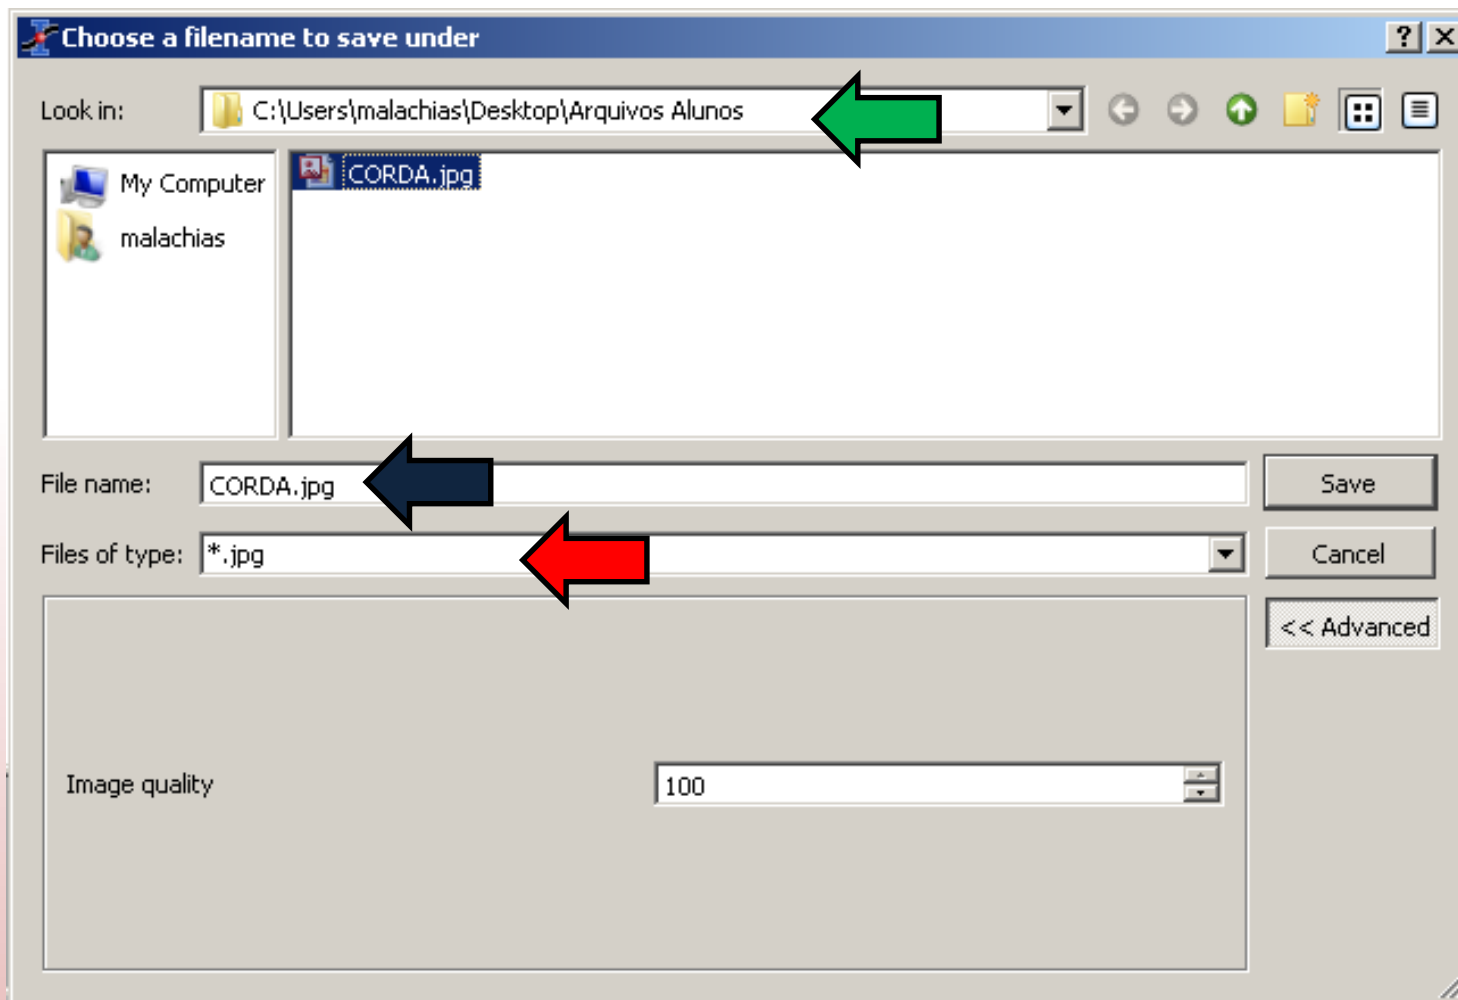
Choose a filename to save under

? X

Look in: C:\Users\malachias\Desktop\Arquivos Alunos

My Computer
malachias

CORDA.jpg

File name: CORDA.jpg

Save

Files of type: *.jpg

Cancel

<< Advanced

Image quality

100